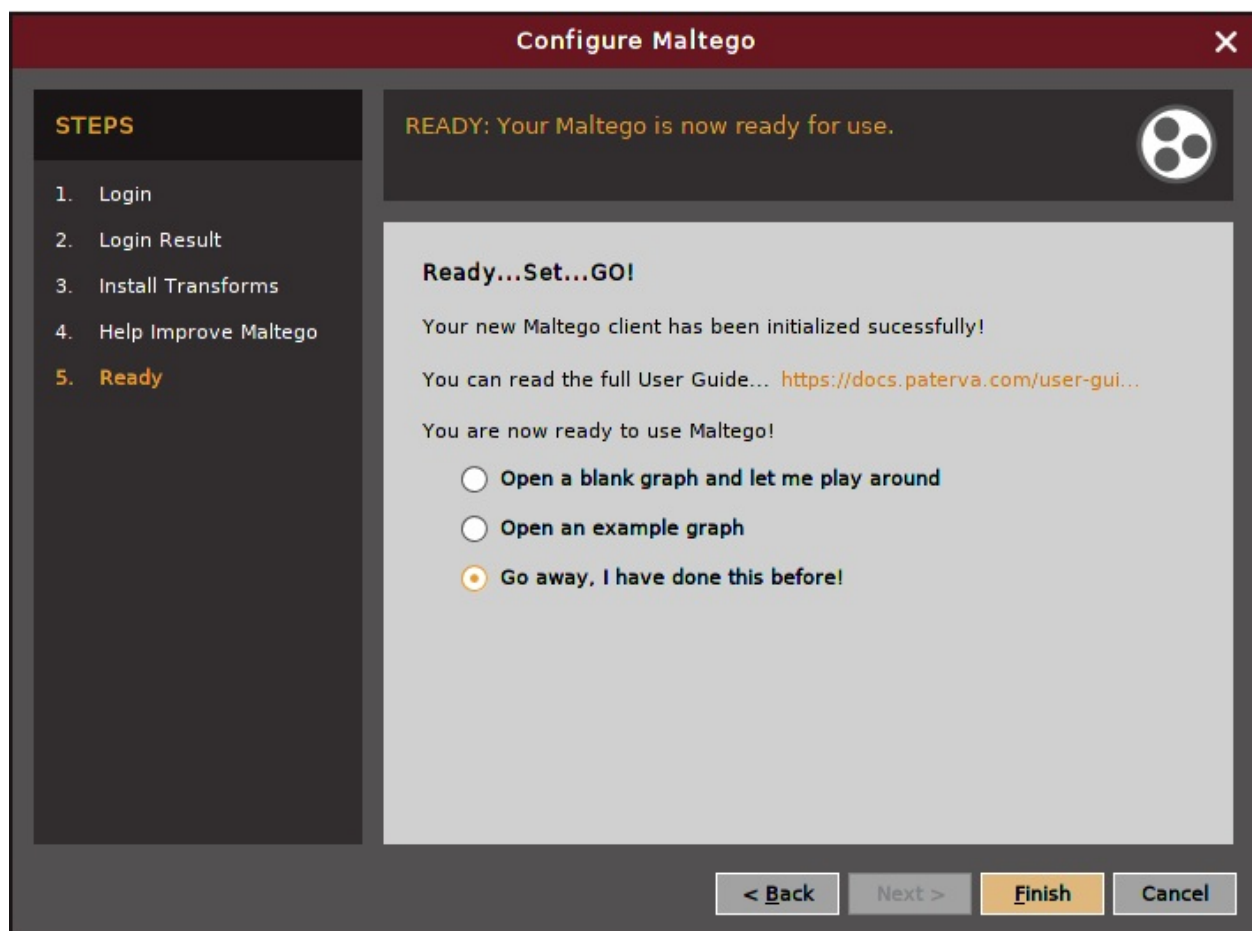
Configure Maltego

STEPS

1. Login
2. Login Result
3. Install Transforms
4. Help Improve Maltego
5. Ready

READY: Your Maltego is now ready for use.

Ready...Set...GO!

Your new Maltego client has been initialized sucessfully!

You can read the full User Guide... https://docs.paterva.com/user-gui...

You are now ready to use Maltego!

Open a blank graph and let me play around

Open an example graph

Go away, I have done this before!

< Back
Next >
Finish
Cancel